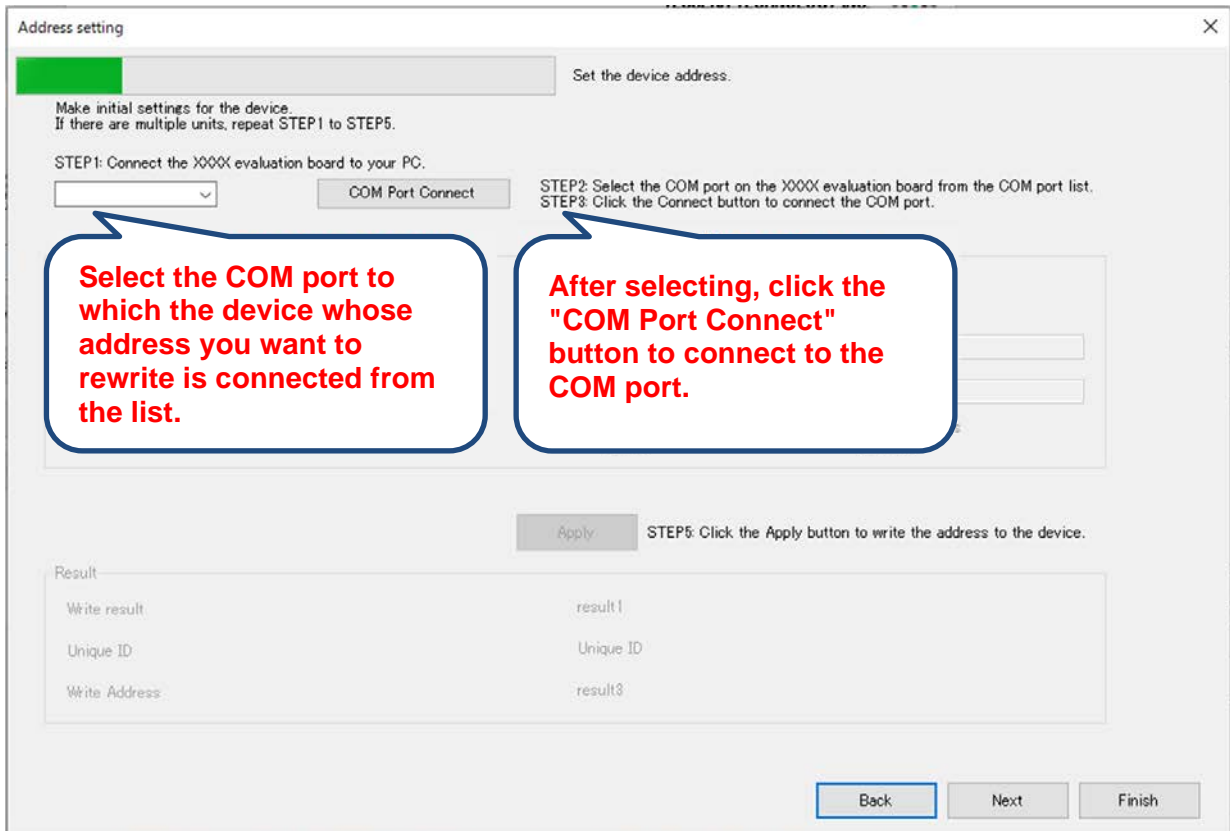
Address setting

×

Set the device address.

Make initial settings for the device.
If there are multiple units, repeat STEP1 to STEP5.

STEP1: Connect the XXXX evaluation board to your PC.

COM Port Connect

STEP2: Select the COM port on the XXXX evaluation board from the COM port list.
STEP3: Click the Connect button to connect the COM port.

Select the COM port to which the device whose address you want to rewrite is connected from the list.

After selecting, click the "COM Port Connect" button to connect to the COM port.

Apply

STEP5: Click the Apply button to write the address to the device.

Result

Write result

result1

Unique ID

Unique ID

Write Address

result3

Back

Next

Finish